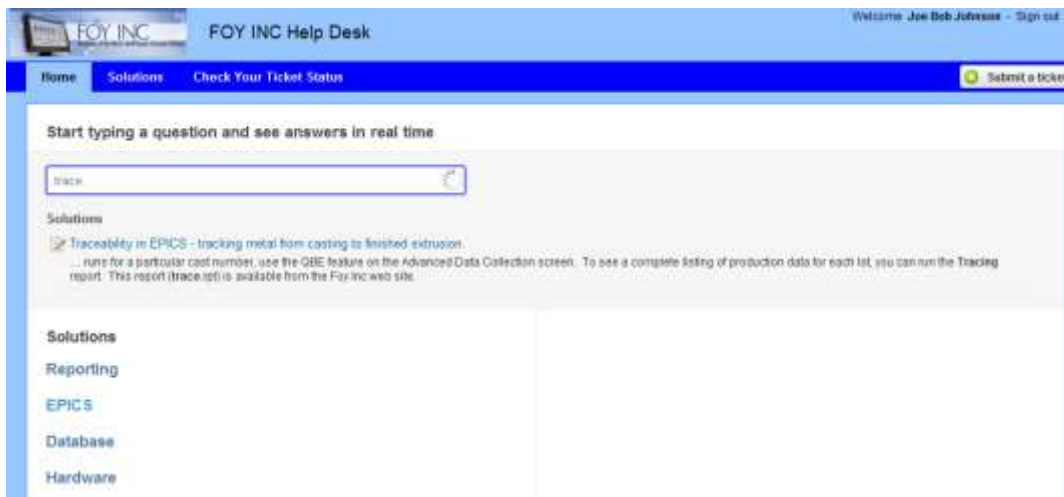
FOY INC

FOY INC Help Desk

Welcome Joe Bob Johnson - Sign out

Home Solutions Check Your Ticket Status

Submit a ticke

Start typing a question and see answers in real time

trace

Solutions

Traceability in EPICS - tracking metal from casting to finished extrusion.
... runs for a particular cast number, use the QBE feature on the Advanced Data Collection screen. To see a complete listing of production data for each lot, you can run the Tracing report. This report (trace.rpt) is available from the Foy Inc web site.

Solutions

Reporting

EPICS

Database

Hardware